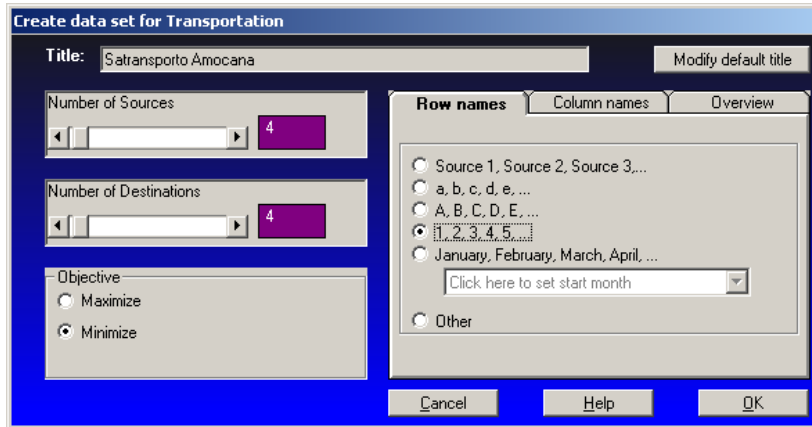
Create data set for Transportation

Title: Satransporto Amocana

Modify default title

Number of Sources

4

Number of Destinations

4

Objective

Maximize

Minimize

Row names

Column names

Overview

Source 1, Source 2, Source 3,...

a, b, c, d, e, ...

A, B, C, D, E, ...

1, 2, 3, 4, 5,...

January, February, March, April, ...

Click here to set start month

Other

Cancel

Help

OK